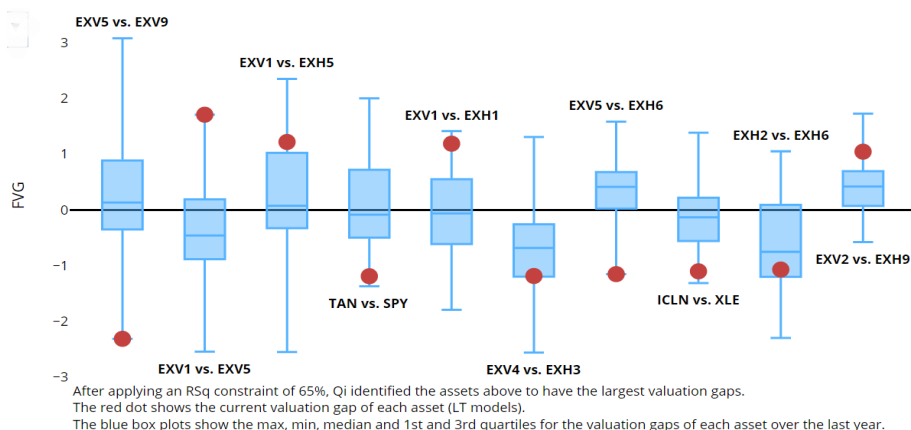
EXV5 vs. EXV9

EXV1 vs. EXH5

EXV1 vs. EXH1

EXV5 vs. EXH6

EXH2 vs. EXH6

EXV2 vs. EXH9

TAN vs. SPY

ICLN vs. XLE

EXV1 vs. EXV5

EXV4 vs. EXH3

FVG

3
2
1
0
−1
−2
−3

After applying an RSq constraint of 65%, Qi identified the assets above to have the largest valuation gaps.
The red dot shows the current valuation gap of each asset (LT models).
The blue box plots show the max, min, median and 1st and 3rd quartiles for the valuation gaps of each asset over the last year.